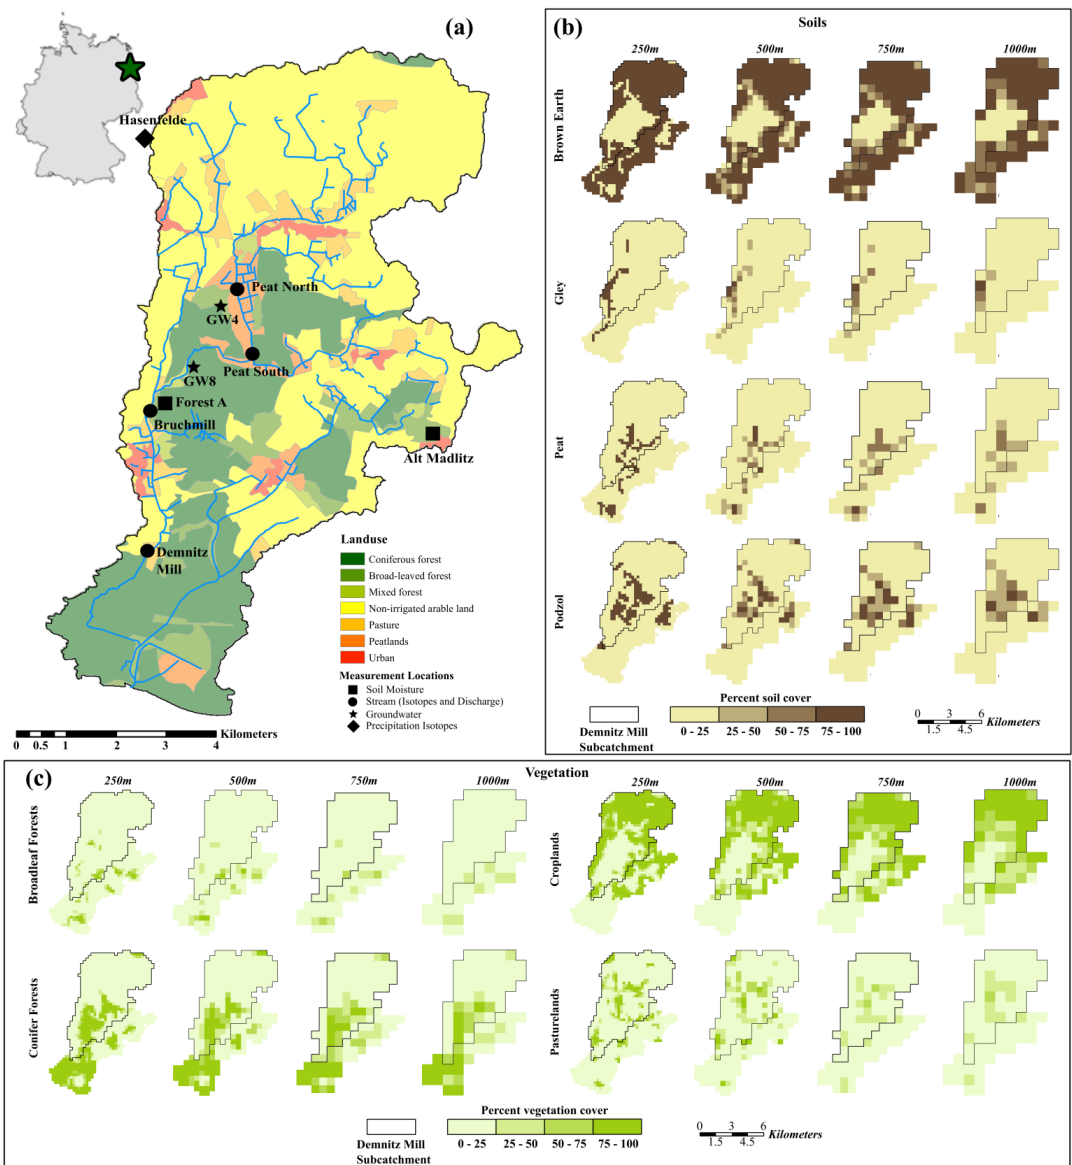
(a)

Hasenfelde

Peat North
GW4
Peat South
GW8
Forest A
Bruchmill
Alt Madlitz
Demnitz Mill

Landuse
Coniferous forest
Broad-leaved forest
Mixed forest
Non-irrigated arable land
Pasture
Peatlands
Urban

Measurement Locations
Soil Moisture
Stream (Isotopes and Discharge)
Groundwater
Precipitation Isotopes

0 0.5 1 2 3 4 Kilometers

(b)
Soils
250m 500m 750m 1000m
Brown Earth
Gley
Peat
Podzol

Demnitz Mill Subcatchment

Percent soil cover
| 0 - 25 | 25 - 50 | 50 - 75 | 75 - 100 |

0 3 6 Kilometers
1.5 4.5

(c)
Vegetation
250m 500m 750m 1000m
Broadleaf Forests
Conifer Forests
250m 500m 750m 1000m
Croplands
Pasturelands

Demnitz Mill Subcatchment

Percent vegetation cover
| 0 - 25 | 25 - 50 | 50 - 75 | 75 - 100 |

0 3 6 Kilometers
1.5 4.5